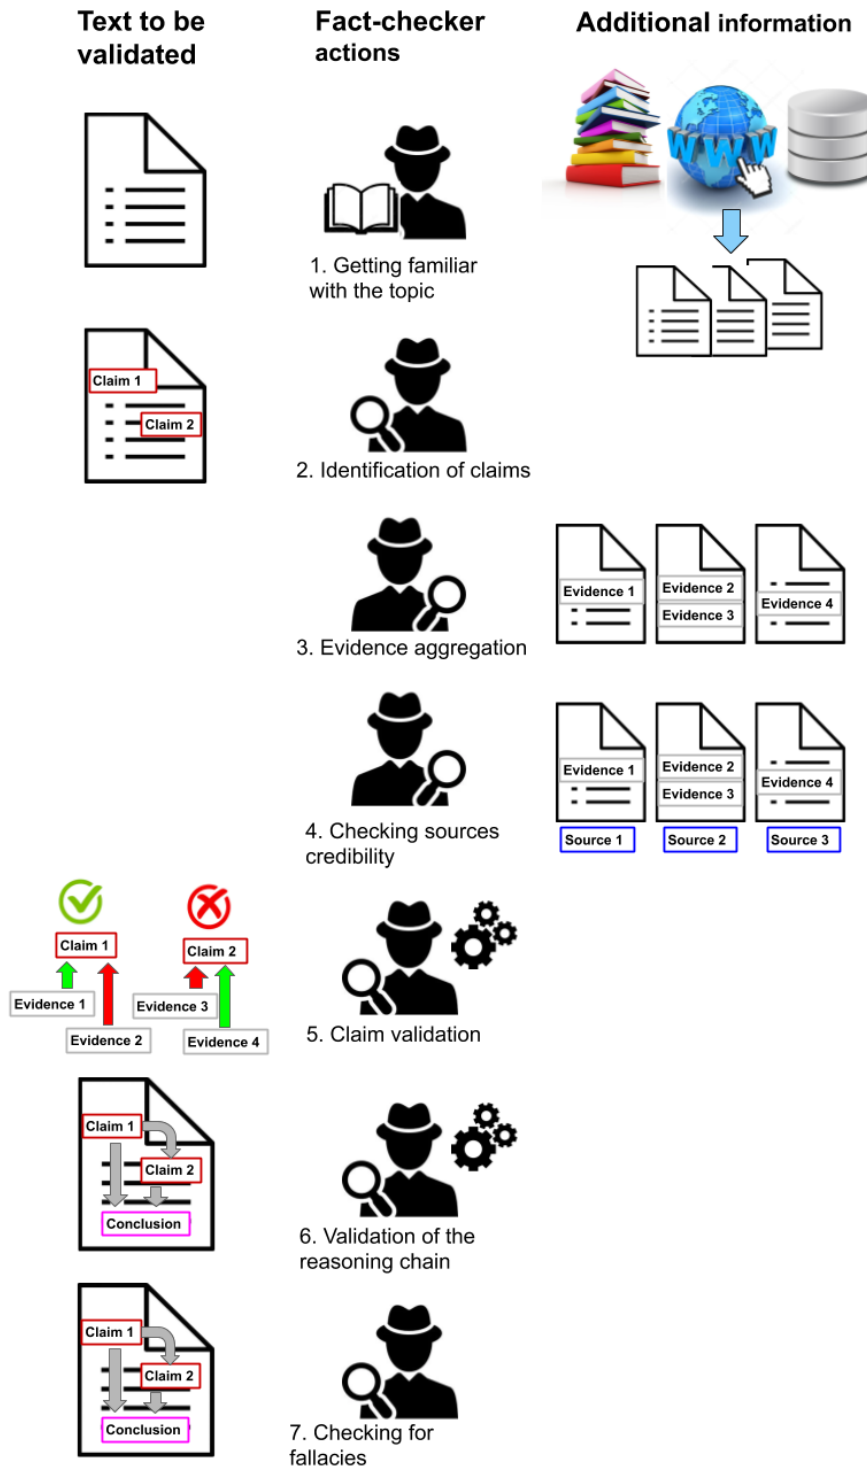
Text to be validated

Fact-checker actions

Additional information

WWW

1. Getting familiar with the topic

Claim 1

Claim 2

2. Identification of claims

3. Evidence aggregation

Evidence 1

Evidence 2

Evidence 3

Evidence 4

4. Checking sources credibility

Evidence 1

Evidence 2

Evidence 3

Evidence 4

Source 1

Source 2

Source 3

Claim 1

Evidence 1

Evidence 2

Claim 2

Evidence 3

Evidence 4

5. Claim validation

Claim 1

Claim 2

Conclusion

6. Validation of the reasoning chain

Claim 1

Claim 2

Conclusion

7. Checking for fallacies